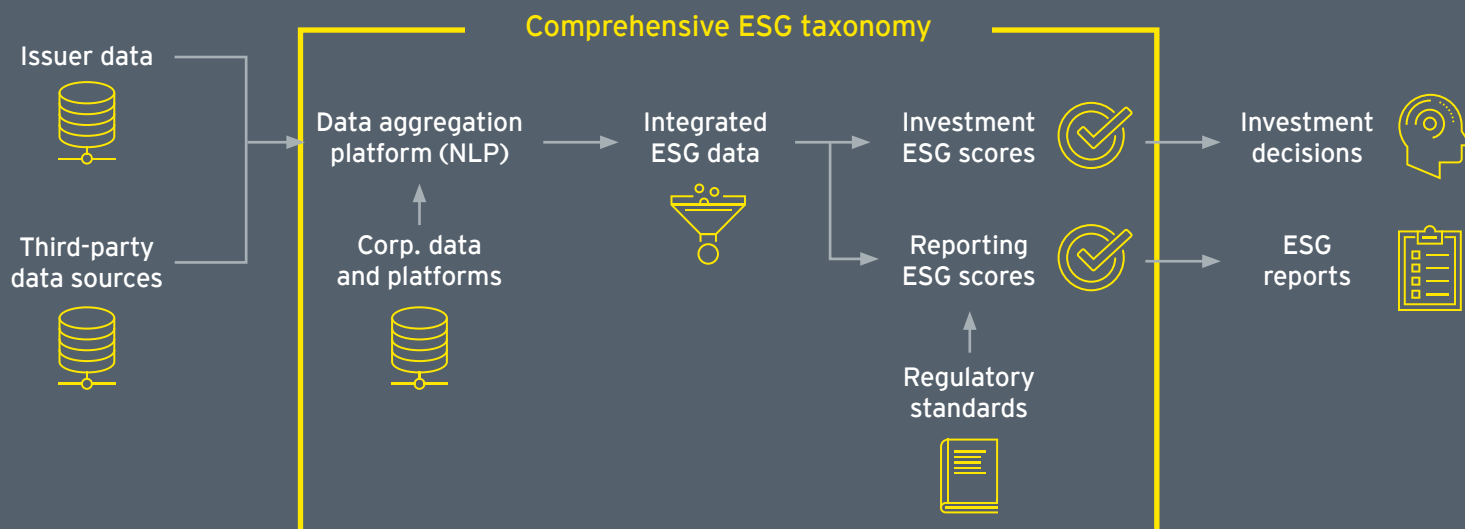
Comprehensive ESG taxonomy

Issuer data

Third-party data sources

Data aggregation platform (NLP)

Corp. data and platforms

Integrated ESG data

Investment ESG scores

Reporting ESG scores

Regulatory standards

Investment decisions

ESG reports